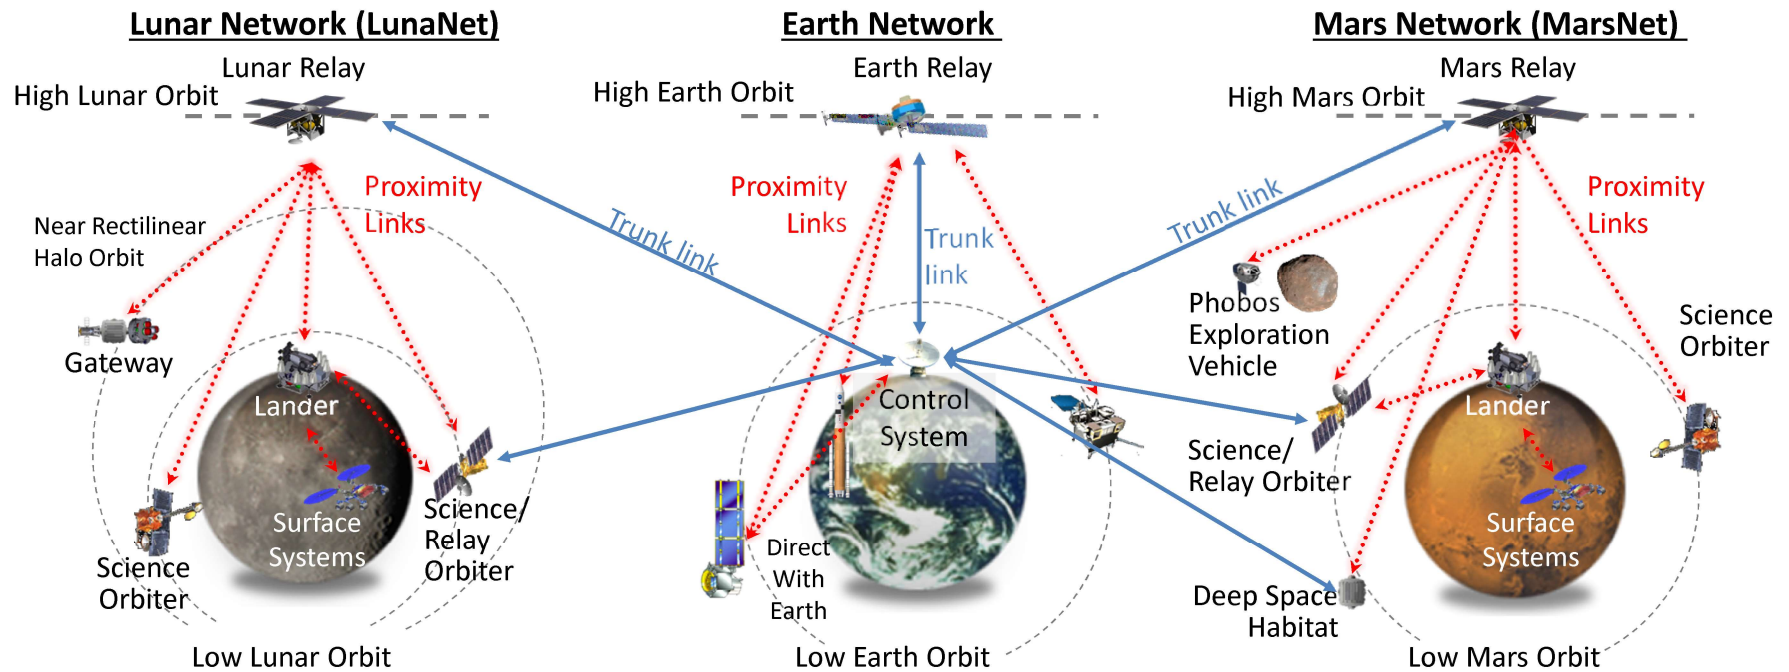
Lunar Network (LunaNet)

Lunar Relay

High Lunar Orbit

Proximity Links

Near Rectilinear Halo Orbit

Gateway

Lander

Surface Systems

Science/ Relay Orbiter

Science Orbiter

Low Lunar Orbit

Trunk link

Earth Network

Earth Relay

High Earth Orbit

Proximity Links

Trunk link

Control System

Direct With Earth

Low Earth Orbit

Mars Network (MarsNet)

Mars Relay

High Mars Orbit

Trunk link

Proximity Links

Phobos Exploration Vehicle

Science Orbiter

Lander

Science/ Relay Orbiter

Surface Systems

Deep Space Habitat

Low Mars Orbit